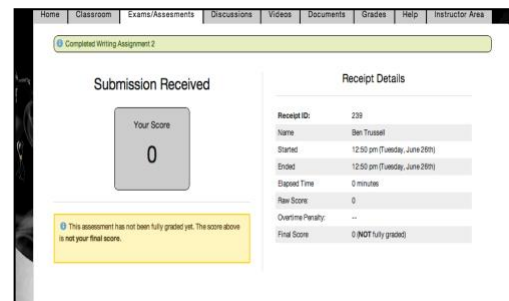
Home | Classroom | Exams/Assesments | Discussions | Videos | Documents | Grades | Help | Instructor Area

Completed Writing Assignment 2

Submission Received

Your Score

0

This assessment has not been fully graded yet. The score above is not your final score.

Receipt Details

| | |
|---|---|
| Receipt ID: | 239 |
| Name | Ben Trussell |
| Started | 12:50 pm (Tuesday, June 26th) |
| Ended | 12:50 pm (Tuesday, June 26th) |
| Elapsed Time | 0 minutes |
| Raw Score: | 0 |
| Overtime Penalty: | -- |
| Final Score | 0 (NOT fully graded) |